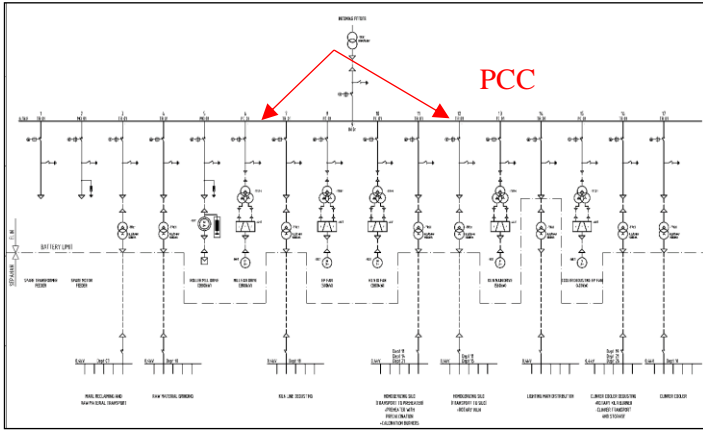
PCC

BATTERY LIMIT

SPARE TRANSFORMER FEEDER

SPARE MOTOR FEEDER

RAW MEAL GRINDING

KILN LINE

RAW MATERIAL GRINDING

KILN LINE DEDUSTING

HOMOGENIZING SILO TRANSPORT TO PREHEATER

HOMOGENIZING SILO TRANSPORT TO SILO ROTARY KILN

LIGHTING MAIN DISTRIBUTOR

CLINKER COOLER DEDUSTING

CLINKER COOLER